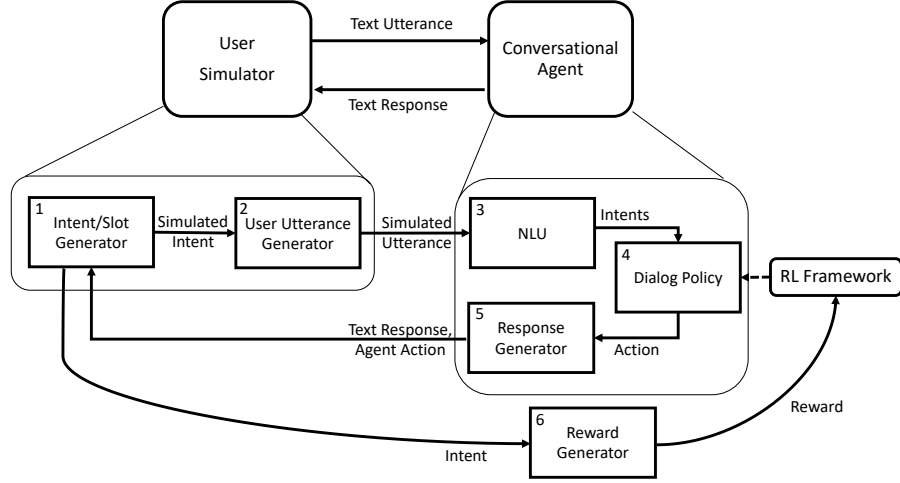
User Simulator

Text Utterance

Text Response

Conversational Agent

1 Intent/Slot Generator

Simulated Intent

2 User Utterance Generator

Simulated Utterance

3 NLU

Intents

4 Dialog Policy

RL Framework

5 Response Generator

Text Response, Agent Action

Action

Reward

6 Reward Generator

Intent